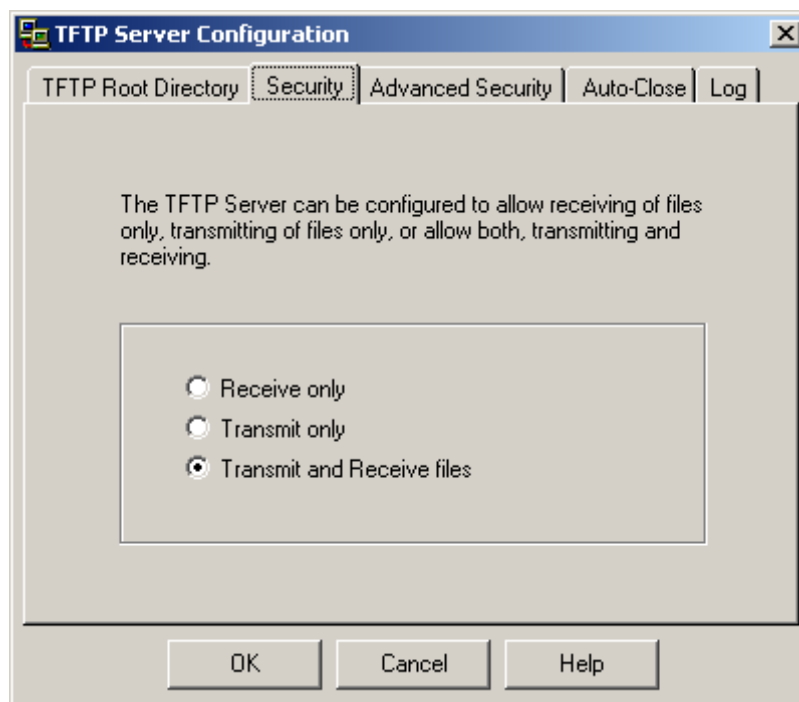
TFTP Server Configuration

TFTP Root Directory | Security | Advanced Security | Auto-Close | Log

The TFTP Server can be configured to allow receiving of files only, transmitting of files only, or allow both, transmitting and receiving.

Receive only
Transmit only
Transmit and Receive files

OK
Cancel
Help